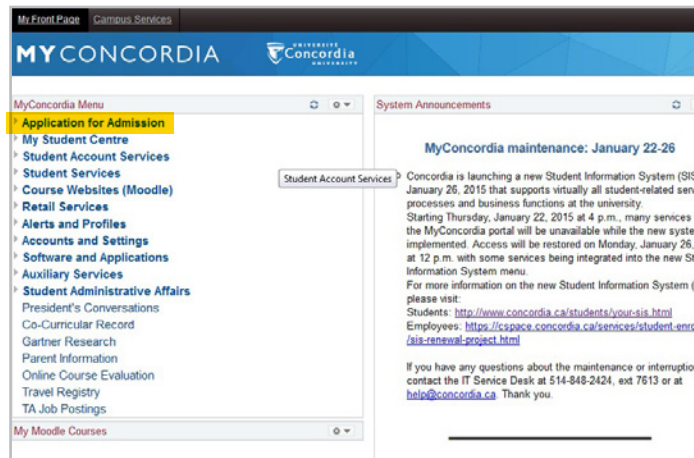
My Front Page Campus Services

MYCONCORDIA

UNIVERSITY Concordia UNIVERSITY

MyConcordia Menu

Application for Admission
My Student Centre
Student Account Services
Student Services
Course Websites (Moodle)
Retail Services
Alerts and Profiles
Accounts and Settings
Software and Applications
Auxiliary Services
Student Administrative Affairs
President's Conversations
Co-Curricular Record
Gartner Research
Parent Information
Online Course Evaluation
Travel Registry
TA Job Postings

My Moodle Courses

Student Account Services

System Announcements

MyConcordia maintenance: January 22-26

Concordia is launching a new Student Information System (SIS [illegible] January 26, 2015 that supports virtually all student-related serv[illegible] processes and business functions at the university.
Starting Thursday, January 22, 2015 at 4 p.m., many services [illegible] the MyConcordia portal will be unavailable while the new syste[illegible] implemented. Access will be restored on Monday, January 26, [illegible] at 12 p.m. with some services being integrated into the new St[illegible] Information System menu.
For more information on the new Student Information System ([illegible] please visit:
Students: http://www.concordia.ca/students/your-sis.html
Employees: https://cspace.concordia.ca/services/student-enr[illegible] /sis-renewal-project.html

If you have any questions about the maintenance or interruptio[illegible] contact the IT Service Desk at 514-848-2424, ext 7613 or at help@concordia.ca. Thank you.